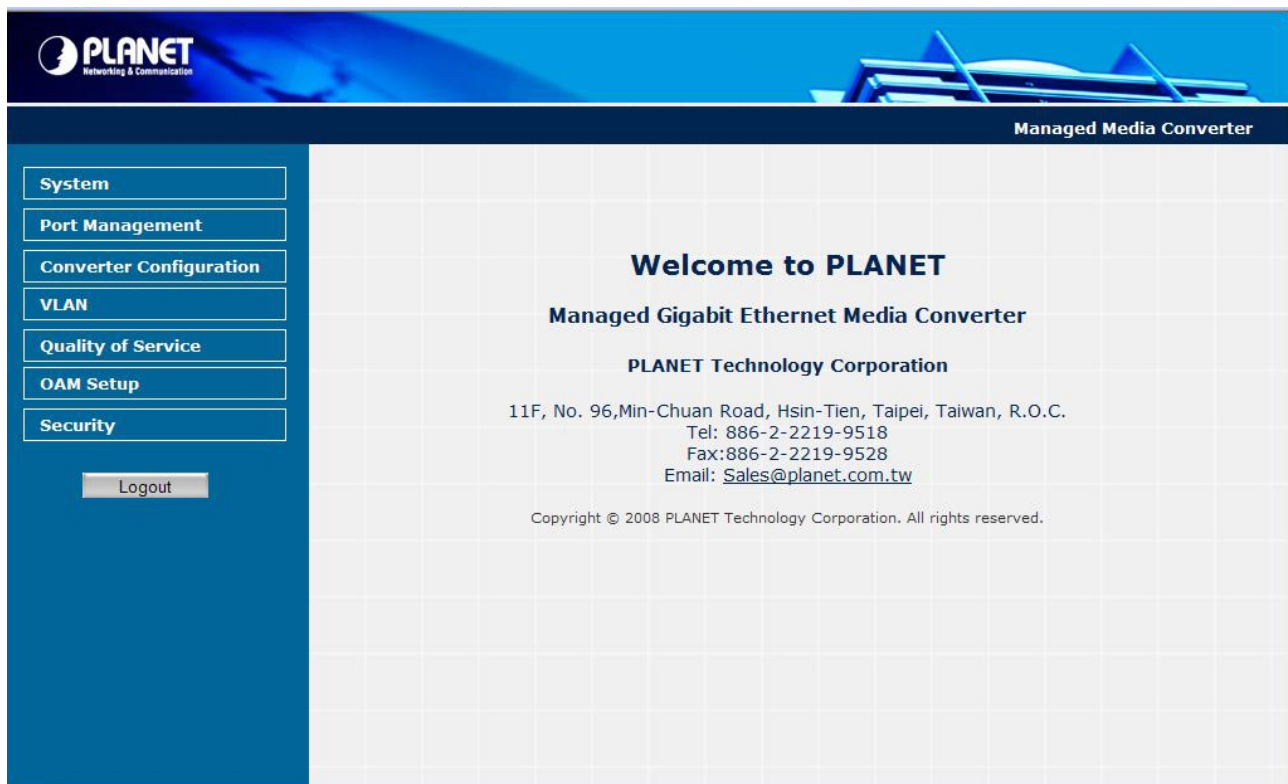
PLANET
Networking & Communication

Managed Media Converter

System

Port Management

Converter Configuration

VLAN

Quality of Service

OAM Setup

Security

Logout

Welcome to PLANET

Managed Gigabit Ethernet Media Converter

PLANET Technology Corporation

11F, No. 96,Min-Chuan Road, Hsin-Tien, Taipei, Taiwan, R.O.C.
Tel: 886-2-2219-9518
Fax:886-2-2219-9528
Email: Sales@planet.com.tw

Copyright © 2008 PLANET Technology Corporation. All rights reserved.